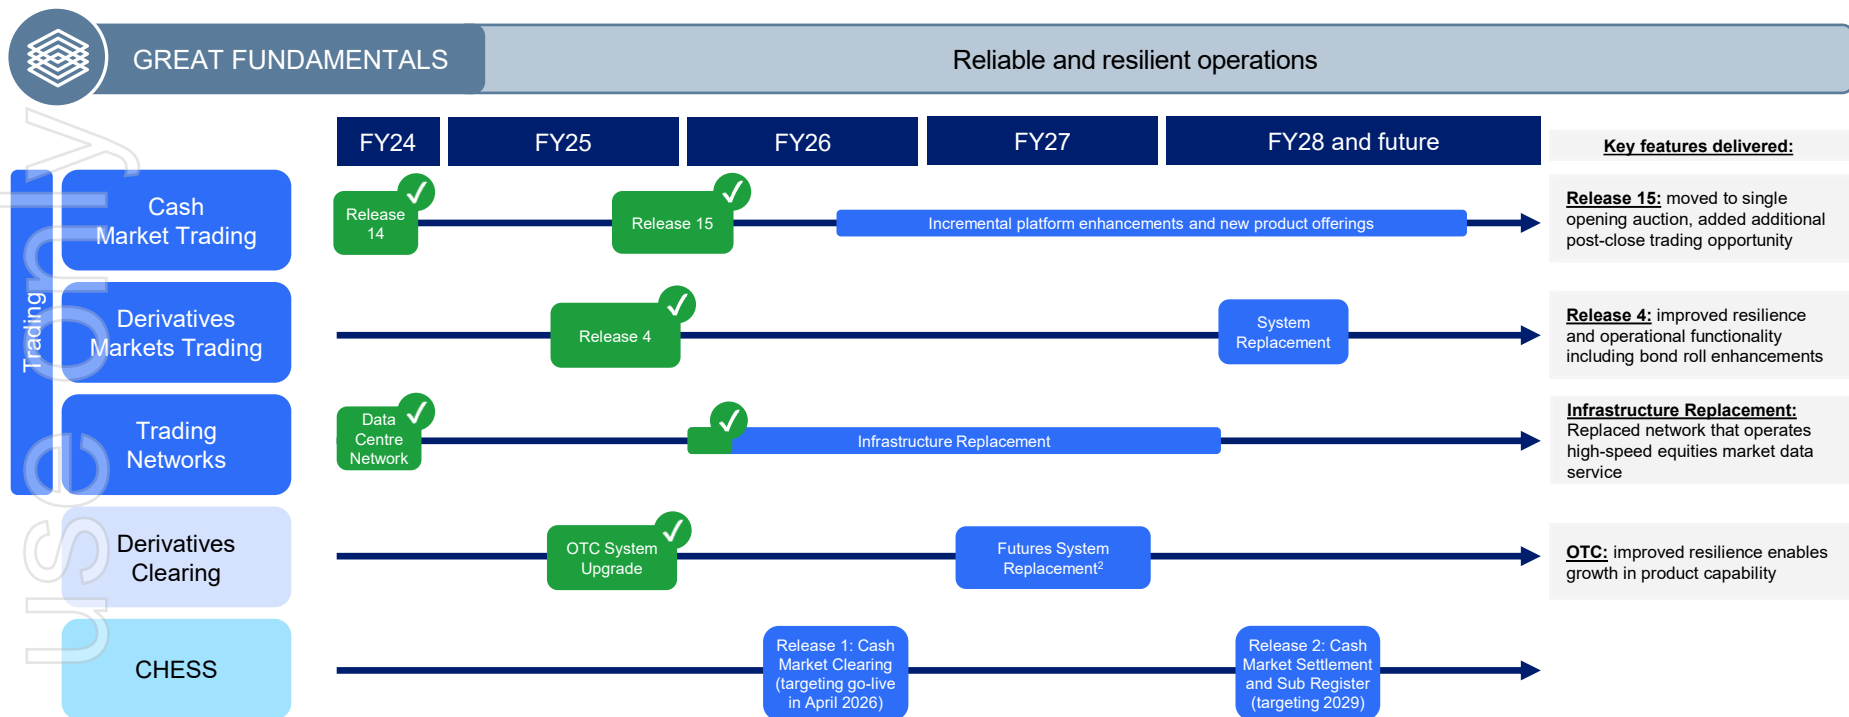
GREAT FUNDAMENTALS

Reliable and resilient operations

| FY24 | FY25 | FY26 | FY27 | FY28 and future |
|---|---|---|---|---|

Trading

Cash Market Trading

Release 14

Release 15

Incremental platform enhancements and new product offerings

Derivatives Markets Trading

Release 4

System Replacement

Trading Networks

Data Centre Network

Infrastructure Replacement

Derivatives Clearing

OTC System Upgrade

Futures System Replacement$^2$

CHESS

Release 1: Cash Market Clearing (targeting go-live in April 2026)

Release 2: Cash Market Settlement and Sub Register (targeting 2029)

Key features delivered:

Release 15: moved to single opening auction, added additional post-close trading opportunity

Release 4: improved resilience and operational functionality including bond roll enhancements

Infrastructure Replacement: Replaced network that operates high-speed equities market data service

OTC: improved resilience enables growth in product capability

use only